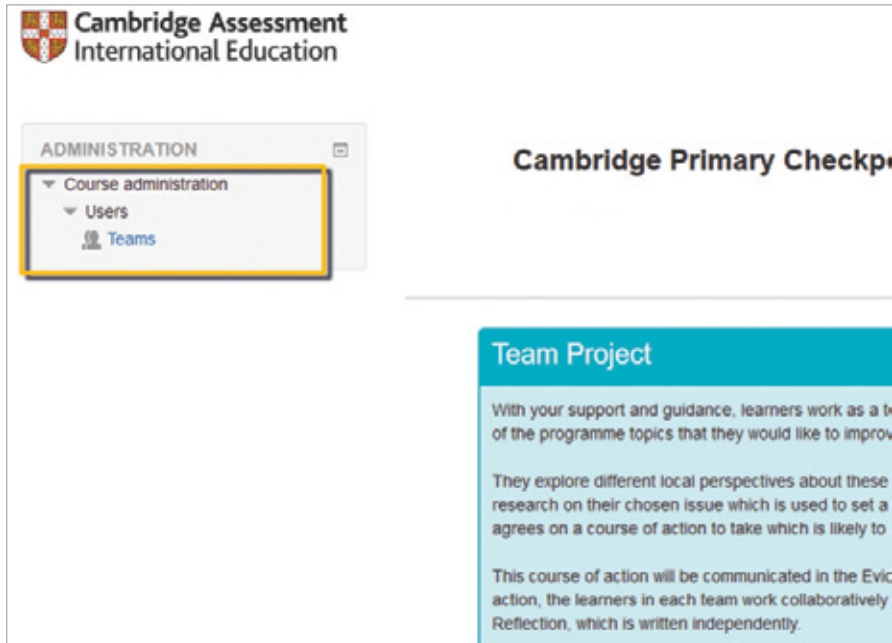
Cambridge Assessment International Education

ADMINISTRATION

Course administration

Users

Teams

Cambridge Primary Checkp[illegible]

Team Project

With your support and guidance, learners work as a t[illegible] of the programme topics that they would like to improv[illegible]

They explore different local perspectives about these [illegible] research on their chosen issue which is used to set a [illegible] agrees on a course of action to take which is likely to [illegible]

This course of action will be communicated in the Evi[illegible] action, the learners in each team work collaboratively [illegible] Reflection, which is written independently.